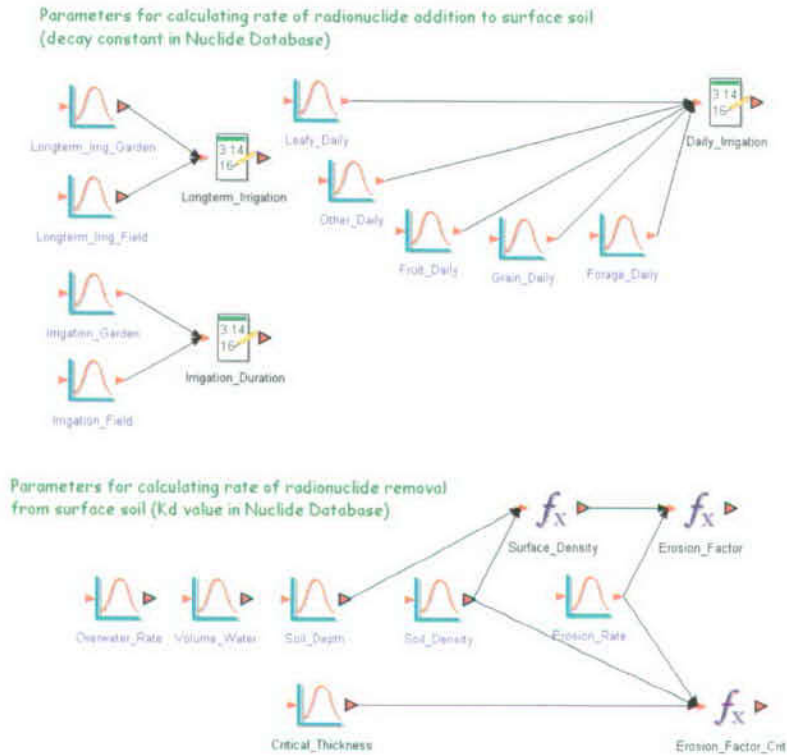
Parameters for calculating rate of radionuclide addition to surface soil (decay constant in Nuclide Database)

Longterm_Irrig_Garden

Longterm_Irrig_Field

3.14 16

Longterm_Irrigation

Leafy_Daily

Other_Daily

Fruit_Daily

Grain_Daily

Forage_Daily

3.14 16

Daily_Irrigation

Irrigation_Garden

Irrigation_Field

3.14 16

Irrigation_Duration

Parameters for calculating rate of radionuclide removal from surface soil (Kd value in Nuclide Database)

Overwater_Rate

Volume_Water

Soil_Depth

Soil_Density

$f_x$

Surface_Density

$f_x$

Erosion_Factor

Erosion_Rate

Critical_Thickness

$f_x$

Erosion_Factor_Crit